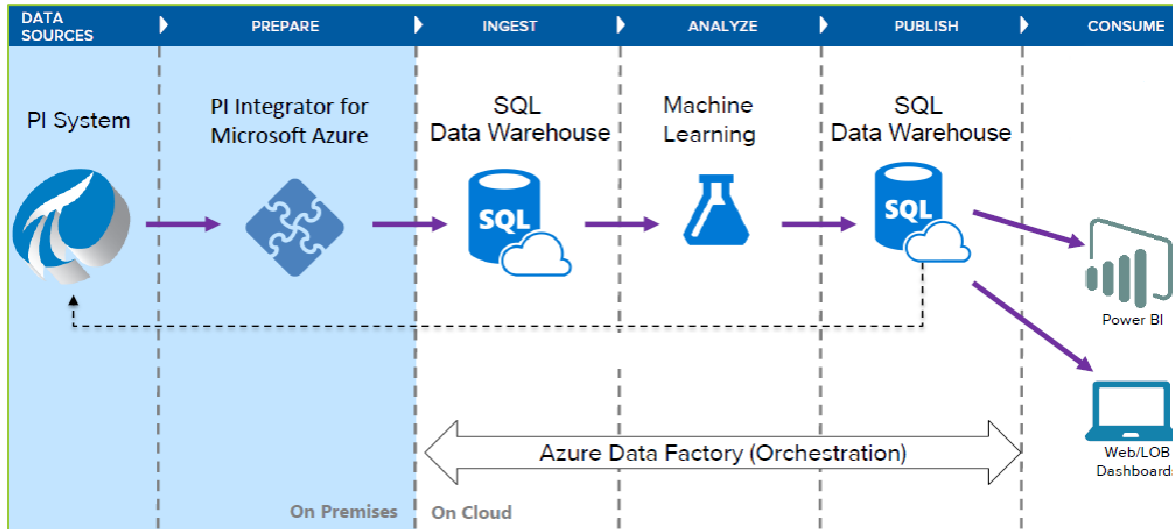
DATA SOURCES
PREPARE
INGEST
ANALYZE
PUBLISH
CONSUME

PI System

PI Integrator for Microsoft Azure

SQL Data Warehouse

SQL

Machine Learning

SQL Data Warehouse

SQL

Power BI

Web/LOB Dashboards

Azure Data Factory (Orchestration)

On Premises
On Cloud